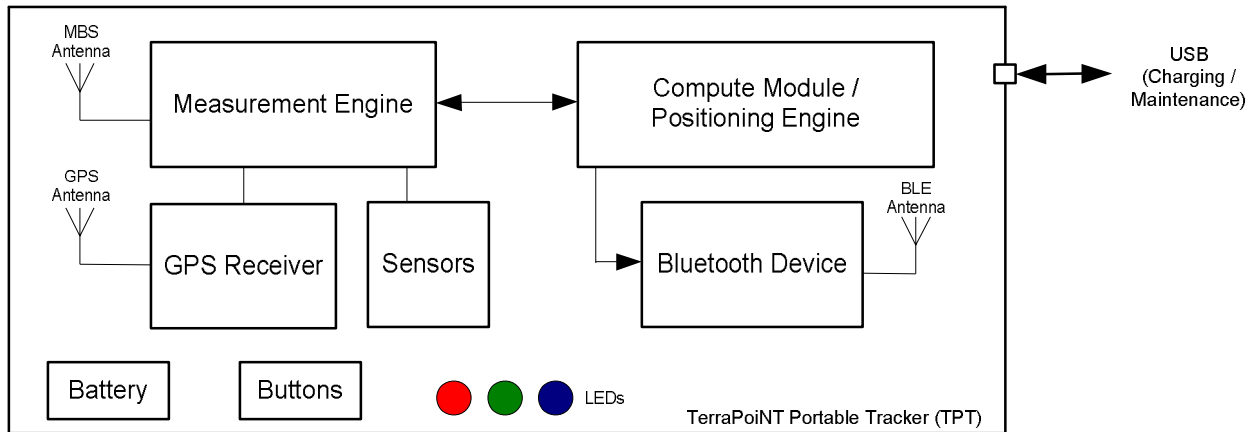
MBS Antenna

Measurement Engine

Compute Module / Positioning Engine

USB (Charging / Maintenance)

GPS Antenna

BLE Antenna

GPS Receiver

Sensors

Bluetooth Device

Battery

Buttons

LEDs

TerraPoiNT Portable Tracker (TPT)